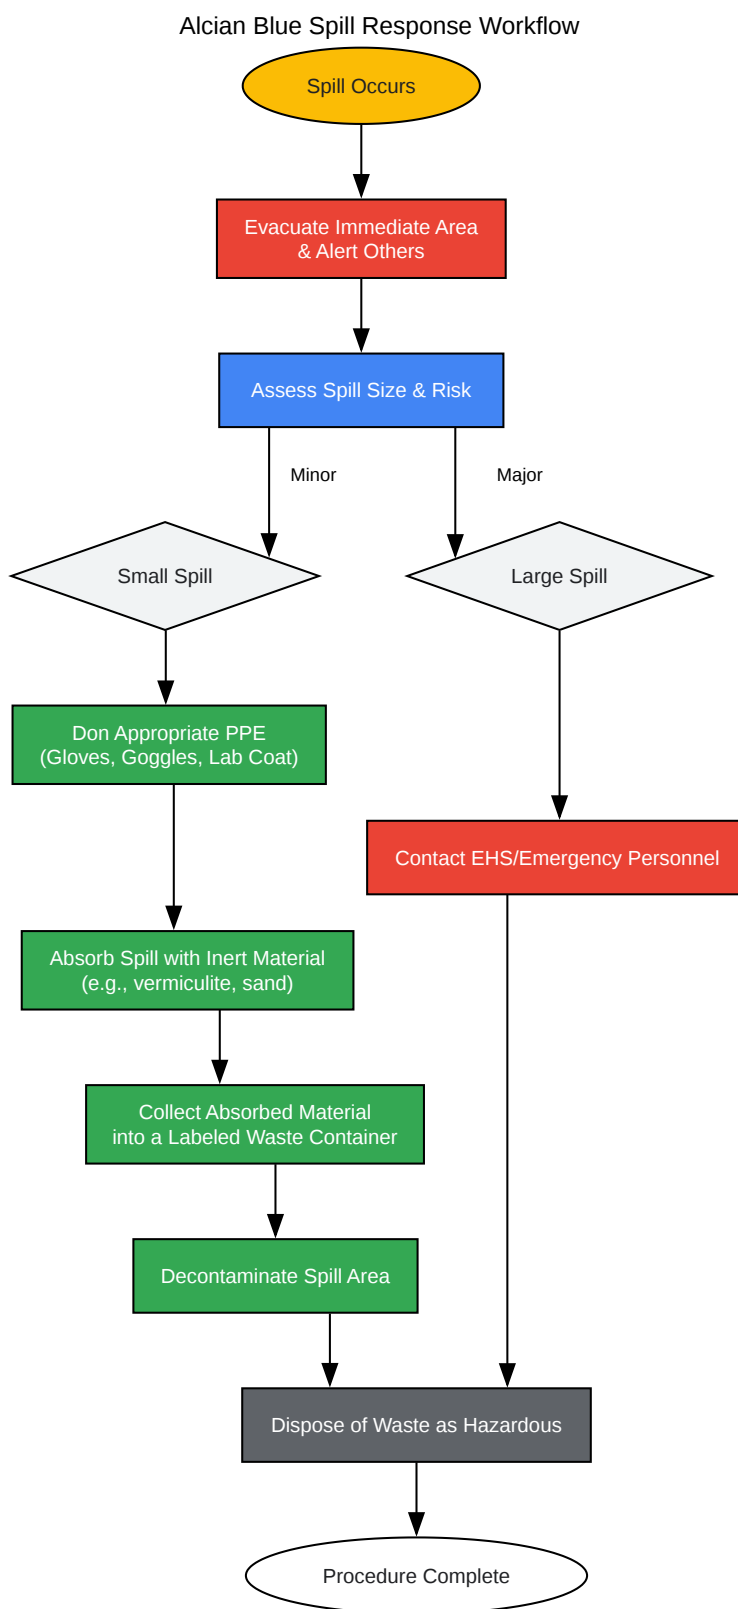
Alcian Blue Spill Response Workflow

Spill Occurs

Evacuate Immediate Area & Alert Others

Assess Spill Size & Risk

Minor

Major

Small Spill

Large Spill

Don Appropriate PPE (Gloves, Goggles, Lab Coat)

Contact EHS/Emergency Personnel

Absorb Spill with Inert Material (e.g., vermiculite, sand)

Collect Absorbed Material into a Labeled Waste Container

Decontaminate Spill Area

Dispose of Waste as Hazardous

Procedure Complete